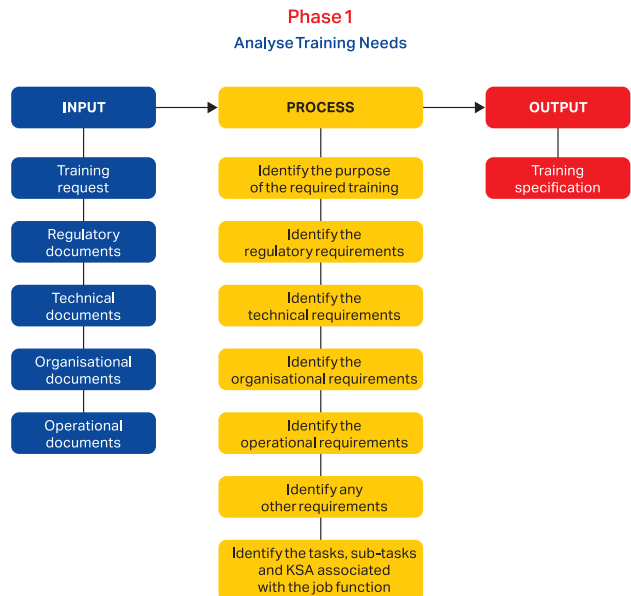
Phase 1

Analyse Training Needs

INPUT

Training request

Regulatory documents

Technical documents

Organisational documents

Operational documents

PROCESS

Identify the purpose of the required training

Identify the regulatory requirements

Identify the technical requirements

Identify the organisational requirements

Identify the operational requirements

Identify any other requirements

Identify the tasks, sub-tasks and KSA associated with the job function

OUTPUT

Training specification